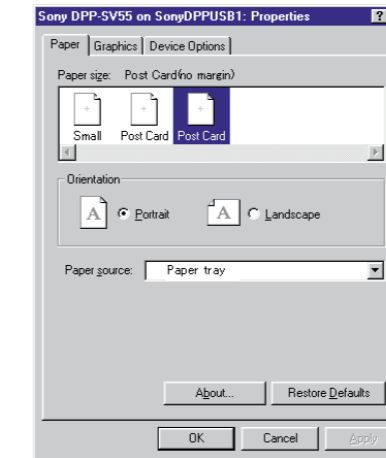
Sony DPP-SV55 on SonyDPPUSB1: Properties ?

Paper | Graphics | Device Options

Paper size: Post Card(no margin)

Small Post Card Post Card

Orientation

A Portrait A Landscape

Paper source: Paper tray

About... Restore Defaults

OK Cancel Apply